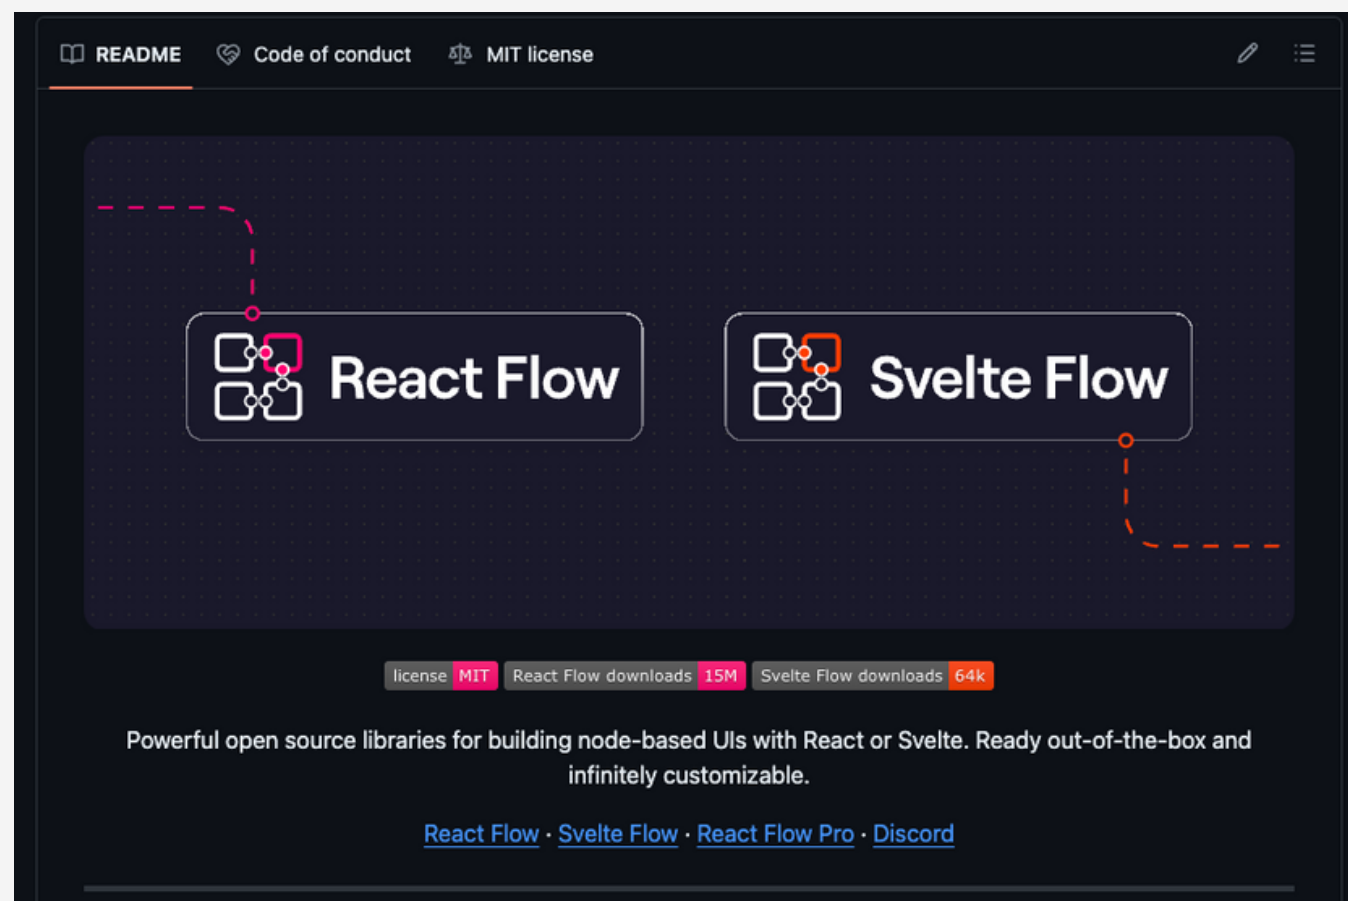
README Code of conduct MIT license

React Flow

Svelte Flow

license MIT React Flow downloads 15M Svelte Flow downloads 64k

Powerful open source libraries for building node-based UIs with React or Svelte. Ready out-of-the-box and infinitely customizable.

React Flow · Svelte Flow · React Flow Pro · Discord